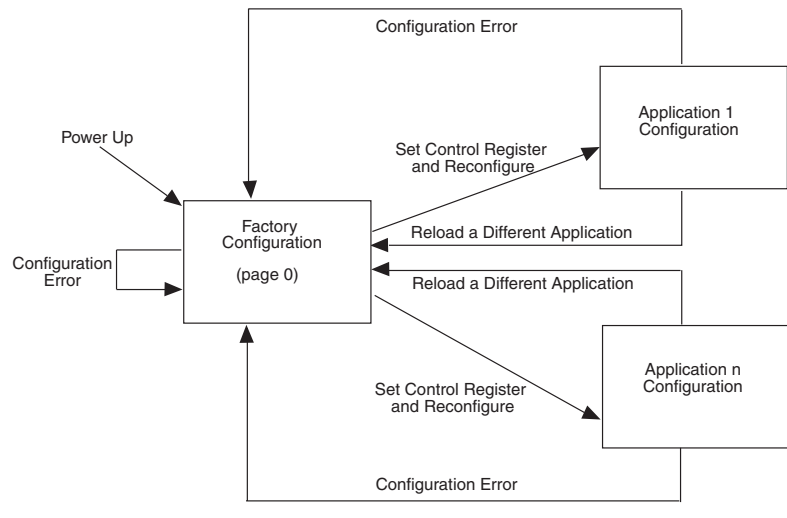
Configuration Error

Power Up

Set Control Register and Reconfigure

Application 1 Configuration

Configuration Error

Factory Configuration

(page 0)

Reload a Different Application

Reload a Different Application

Set Control Register and Reconfigure

Application n Configuration

Configuration Error